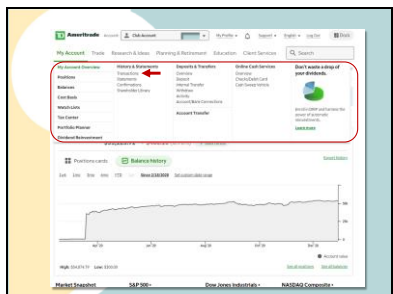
TD Ameritrade

Account

Club Account

My Profile

Support

English

Log Out

Stock

My Account Overview

Trade

Research & Ideas

Planning & Retirement

Education

Client Services

Search

My Account Overview

Positions

Balances

Cost Basis

Watch Lists

Tax Center

Portfolio Planner

Dividend Reinvestment

History & Statements

Transactions

Statements

Confirmations

Shareholder Library

Deposits & Transfers

Overview

Deposit

Internal Transfer

Withdraw

Activity

Account/Bank Connections

Account Transfer

Online Cash Services

Overview

Checks/Debit Card

Cash Sweep Vehicle

Don't waste a drop of your dividends.

Positions cards

Balance history

Market Snapshot

S&P 500

Dow Jones Industrials

NASDAQ Composite